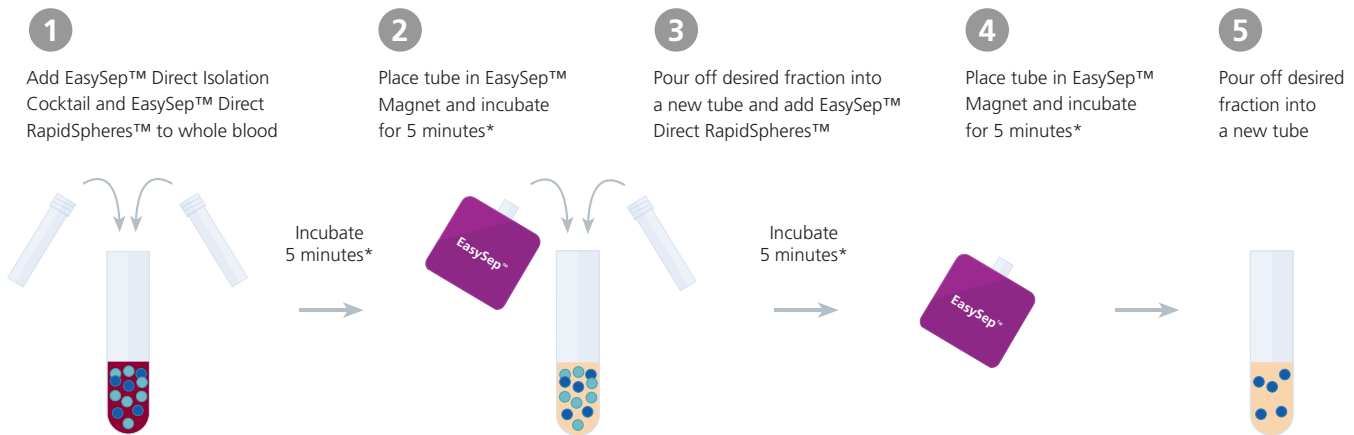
1

Add EasySep™ Direct Isolation Cocktail and EasySep™ Direct RapidSpheres™ to whole blood

Incubate 5 minutes*

2

Place tube in EasySep™ Magnet and incubate for 5 minutes*

EasySep™

3

Pour off desired fraction into a new tube and add EasySep™ Direct RapidSpheres™

EasySep™

Incubate 5 minutes*

4

Place tube in EasySep™ Magnet and incubate for 5 minutes*

EasySep™

5

Pour off desired fraction into a new tube